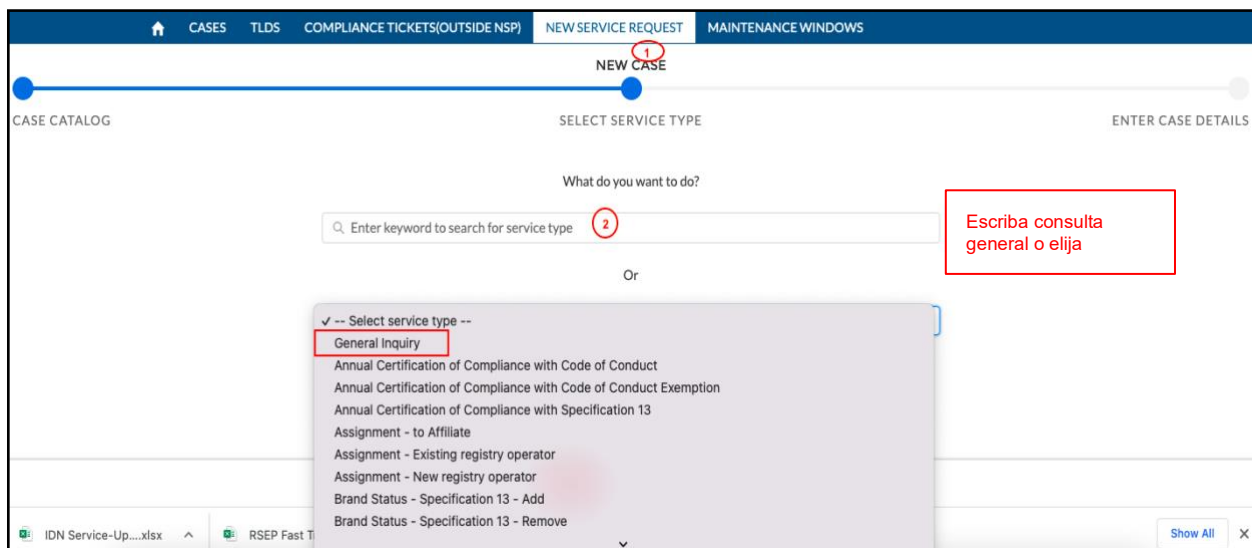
CASES TLDS COMPLIANCE TICKETS(OUTSIDE NSP) NEW SERVICE REQUEST MAINTENANCE WINDOWS

1

NEW CASE

CASE CATALOG SELECT SERVICE TYPE ENTER CASE DETAILS

What do you want to do?

Enter keyword to search for service type 2

Escriba consulta general o elija

Or

✓ -- Select service type --
General Inquiry
Annual Certification of Compliance with Code of Conduct
Annual Certification of Compliance with Code of Conduct Exemption
Annual Certification of Compliance with Specification 13
Assignment - to Affiliate
Assignment - Existing registry operator
Assignment - New registry operator
Brand Status - Specification 13 - Add
Brand Status - Specification 13 - Remove

IDN Service-Up....xlsx RSEP Fast T Show All ×